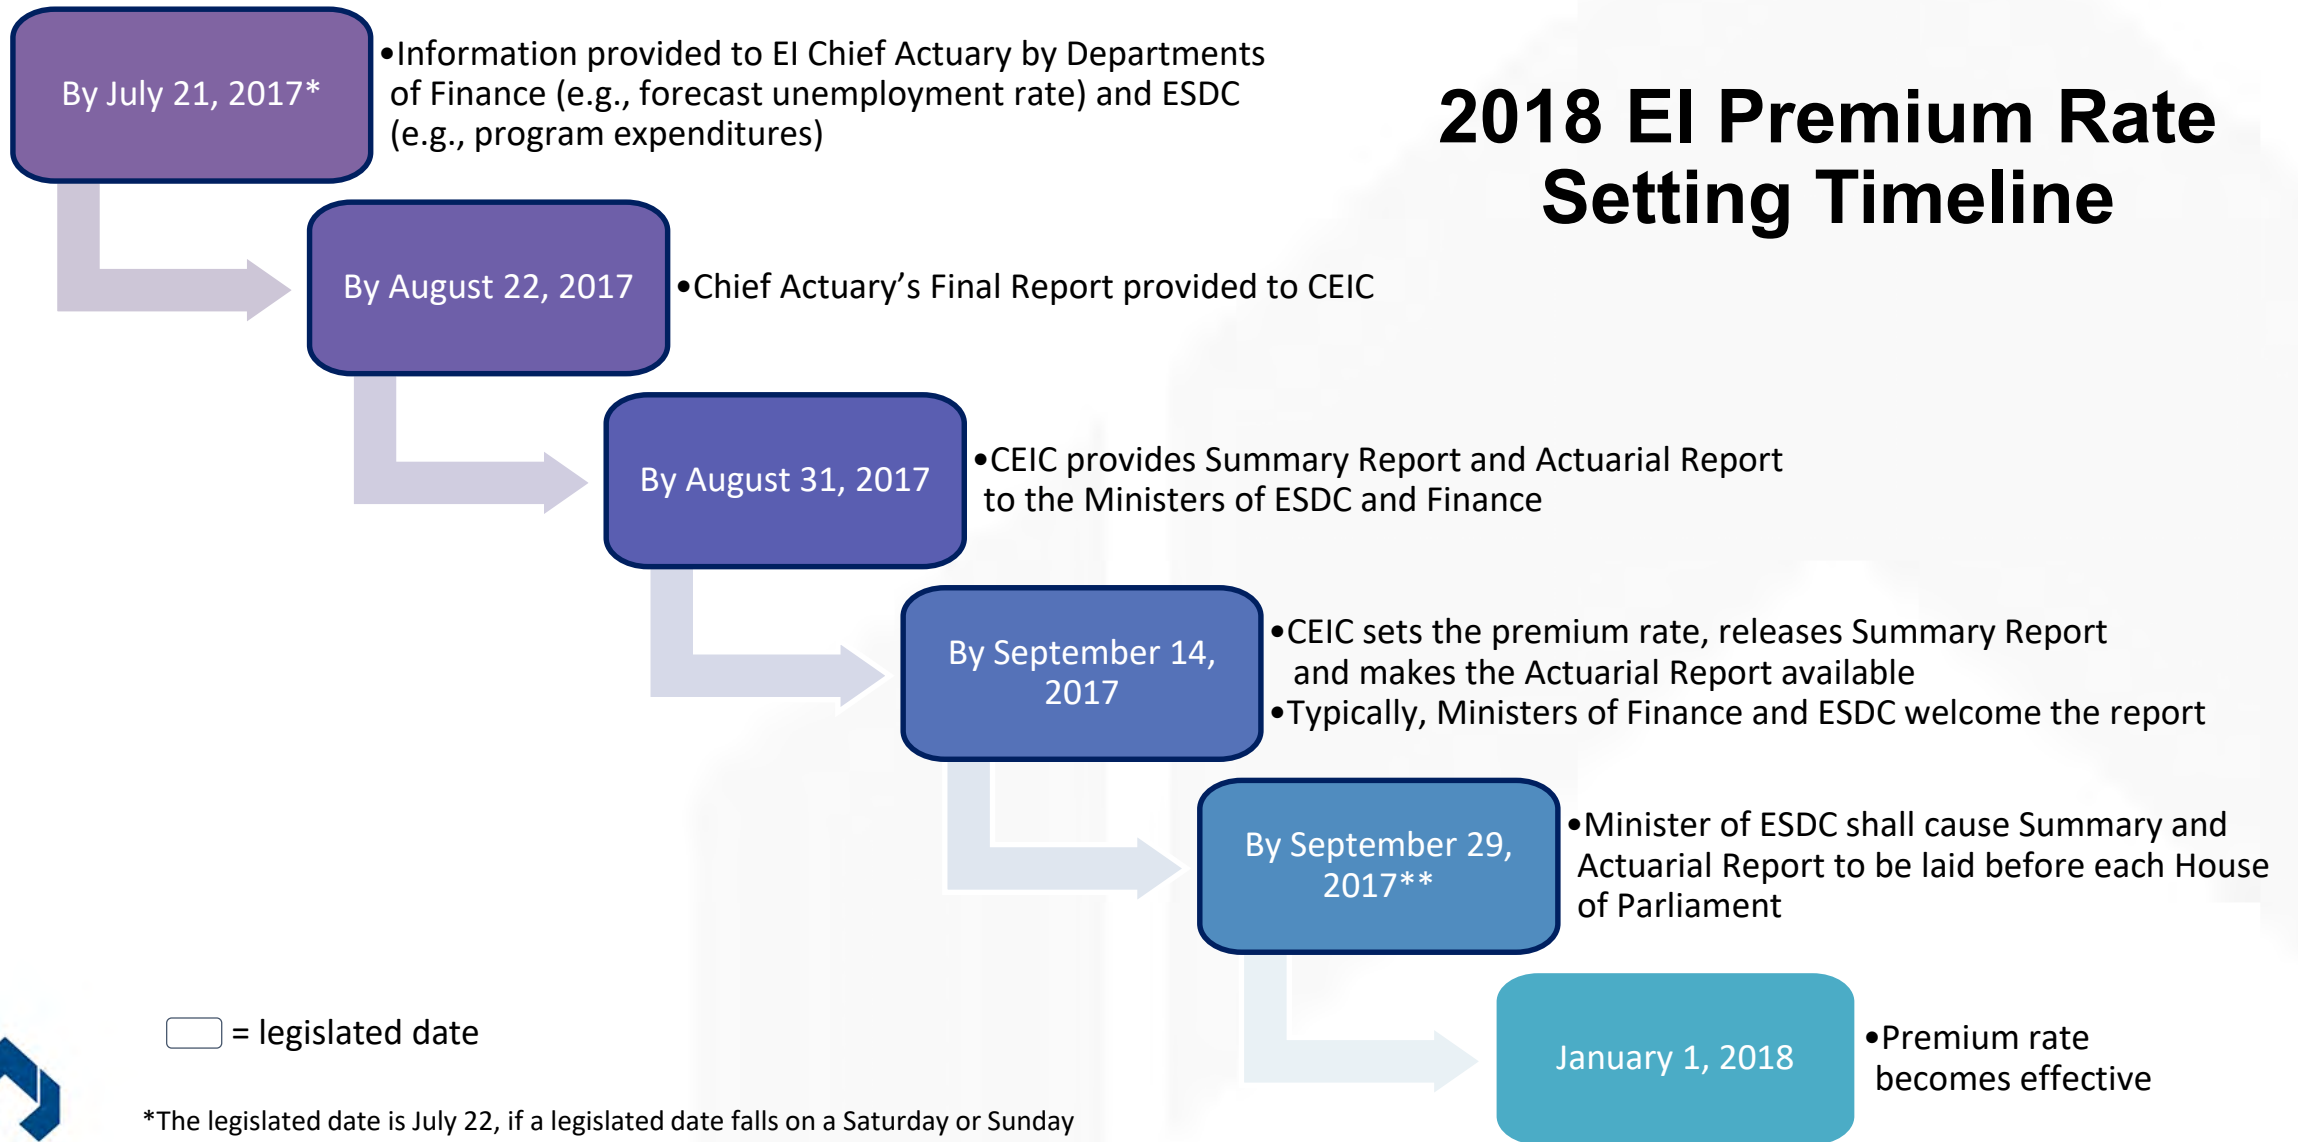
2018 EI Premium Rate Setting Timeline

By July 21, 2017*

•Information provided to EI Chief Actuary by Departments of Finance (e.g., forecast unemployment rate) and ESDC (e.g., program expenditures)

By August 22, 2017

•Chief Actuary's Final Report provided to CEIC

By August 31, 2017

•CEIC provides Summary Report and Actuarial Report to the Ministers of ESDC and Finance

By September 14, 2017

•CEIC sets the premium rate, releases Summary Report and makes the Actuarial Report available
•Typically, Ministers of Finance and ESDC welcome the report

By September 29, 2017**

•Minister of ESDC shall cause Summary and Actuarial Report to be laid before each House of Parliament

January 1, 2018

•Premium rate becomes effective

= legislated date

*The legislated date is July 22, if a legislated date falls on a Saturday or Sunday